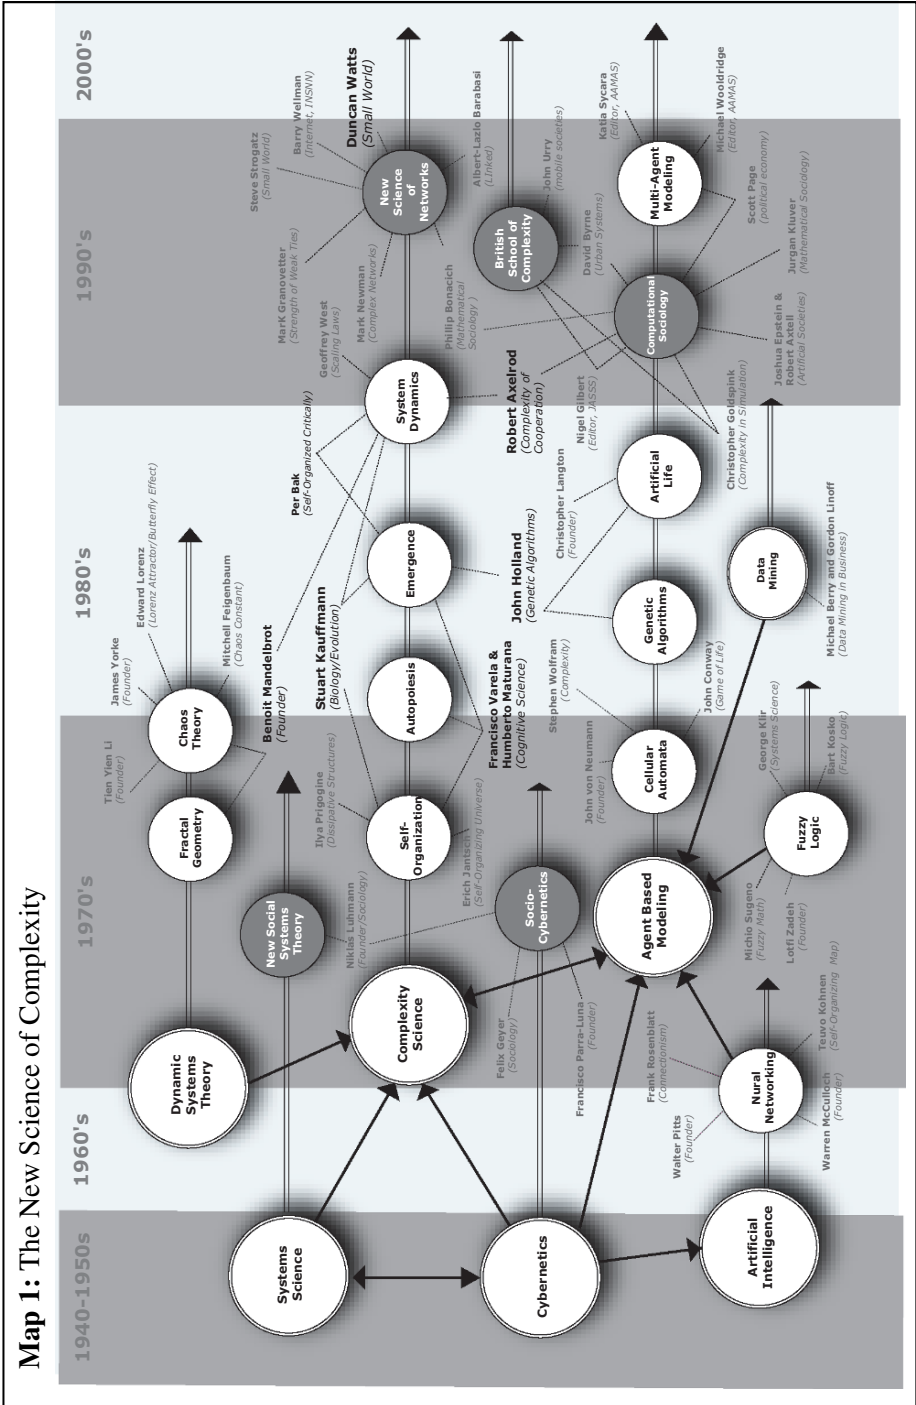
Map 1: The New Science of Complexity

1940-1950s

1960's

1970's

1980's

1990's

2000's

Systems Science

Cybernetics

Artificial Intelligence

Dynamic Systems Theory

Complexity Science

New Social Systems Theory

Socio-Cybernetics

Agent Based Modeling

Nural Networking

Fractal Geometry

Chaos Theory

Self-Organization

Autopoiesis

Emergence

System Dynamics

New Science of Networks

British School of Complexity

Cellular Automata

Genetic Algorithms

Artificial Life

Computational Sociology

Multi-Agent Modeling

Fuzzy Logic

Data Mining

Walter Pitts (Founder)

Warren McCulloch (Founder)

Frank Rosenblatt (Connectionism)

Teuvo Kohnen (Self-Organizing Map)

Felix Geyer (Sociology)

Francisco Parra-Luna (Founder)

Niklas Luhmann (Founder/Sociology)

Erich Jantsch (Self-Organizing Universe)

Ilya Prigogine (Dissipative Structures)

Tien Yien Li (Founder)

James Yorke (Founder)

Benoit Mandelbrot (Founder)

Edward Lorenz (Lorenz Attractor/Butterfly Effect)

Mitchell Feigenbaum (Chaos Constant)

Francisco Varela & Humberto Maturana (Cognitive Science)

Stuart Kauffmann (Biology/Evolution)

Per Bak (Self-Organized Critically)

John von Neumann (Founder)

Stephen Wolfram (Complexity)

John Conway (Game of Life)

John Holland (Genetic Algorithms)

Christopher Langton (Founder)

Michio Sugeno (Fuzzy Math)

Lotfi Zadeh (Founder)

George Klir (Systems Science)

Bart Kosko (Fuzzy Logic)

Michael Berry and Gordon Linoff (Data Mining in Business)

Robert Axelrod (Complexity of Cooperation)

Nigel Gilbert (Editor, JASSS)

Christopher Goldspink (Complexity in Simulation)

Joshua Epstein & Robert Axtell (Artificial Societies)

Geoffrey West (Scaling Laws)

Mark Granovetter (Strength of Weak Ties)

Mark Newman (Complex Networks)

Steve Strogatz (Small World)

Barry Wellman (Internet, INSNA)

Duncan Watts (Small World)

Albert-Lazlo Barabasi (Linked)

Phillip Bonacich (Mathematical Sociology )

John Urry (mobile societies)

David Byrne (Urban Systems)

Scott Page (political economy)

Jurgan Kluver (Mathematical Sociology)

Katia Sycara (Editor, AAMAS)

Michael Wooldridge (Editor, AAMAS)